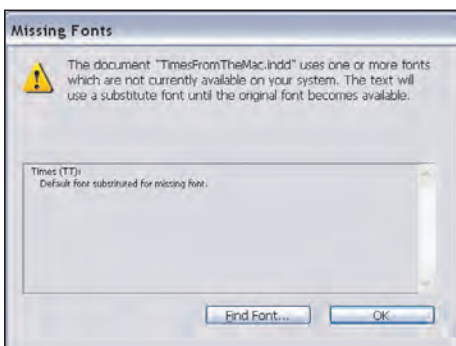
Missing Fonts

The document "TimesFromTheMac.indd" uses one or more fonts which are not currently available on your system. The text will use a substitute font until the original font becomes available.

Times (TT):
Default font substituted for missing font.

Find Font...

OK